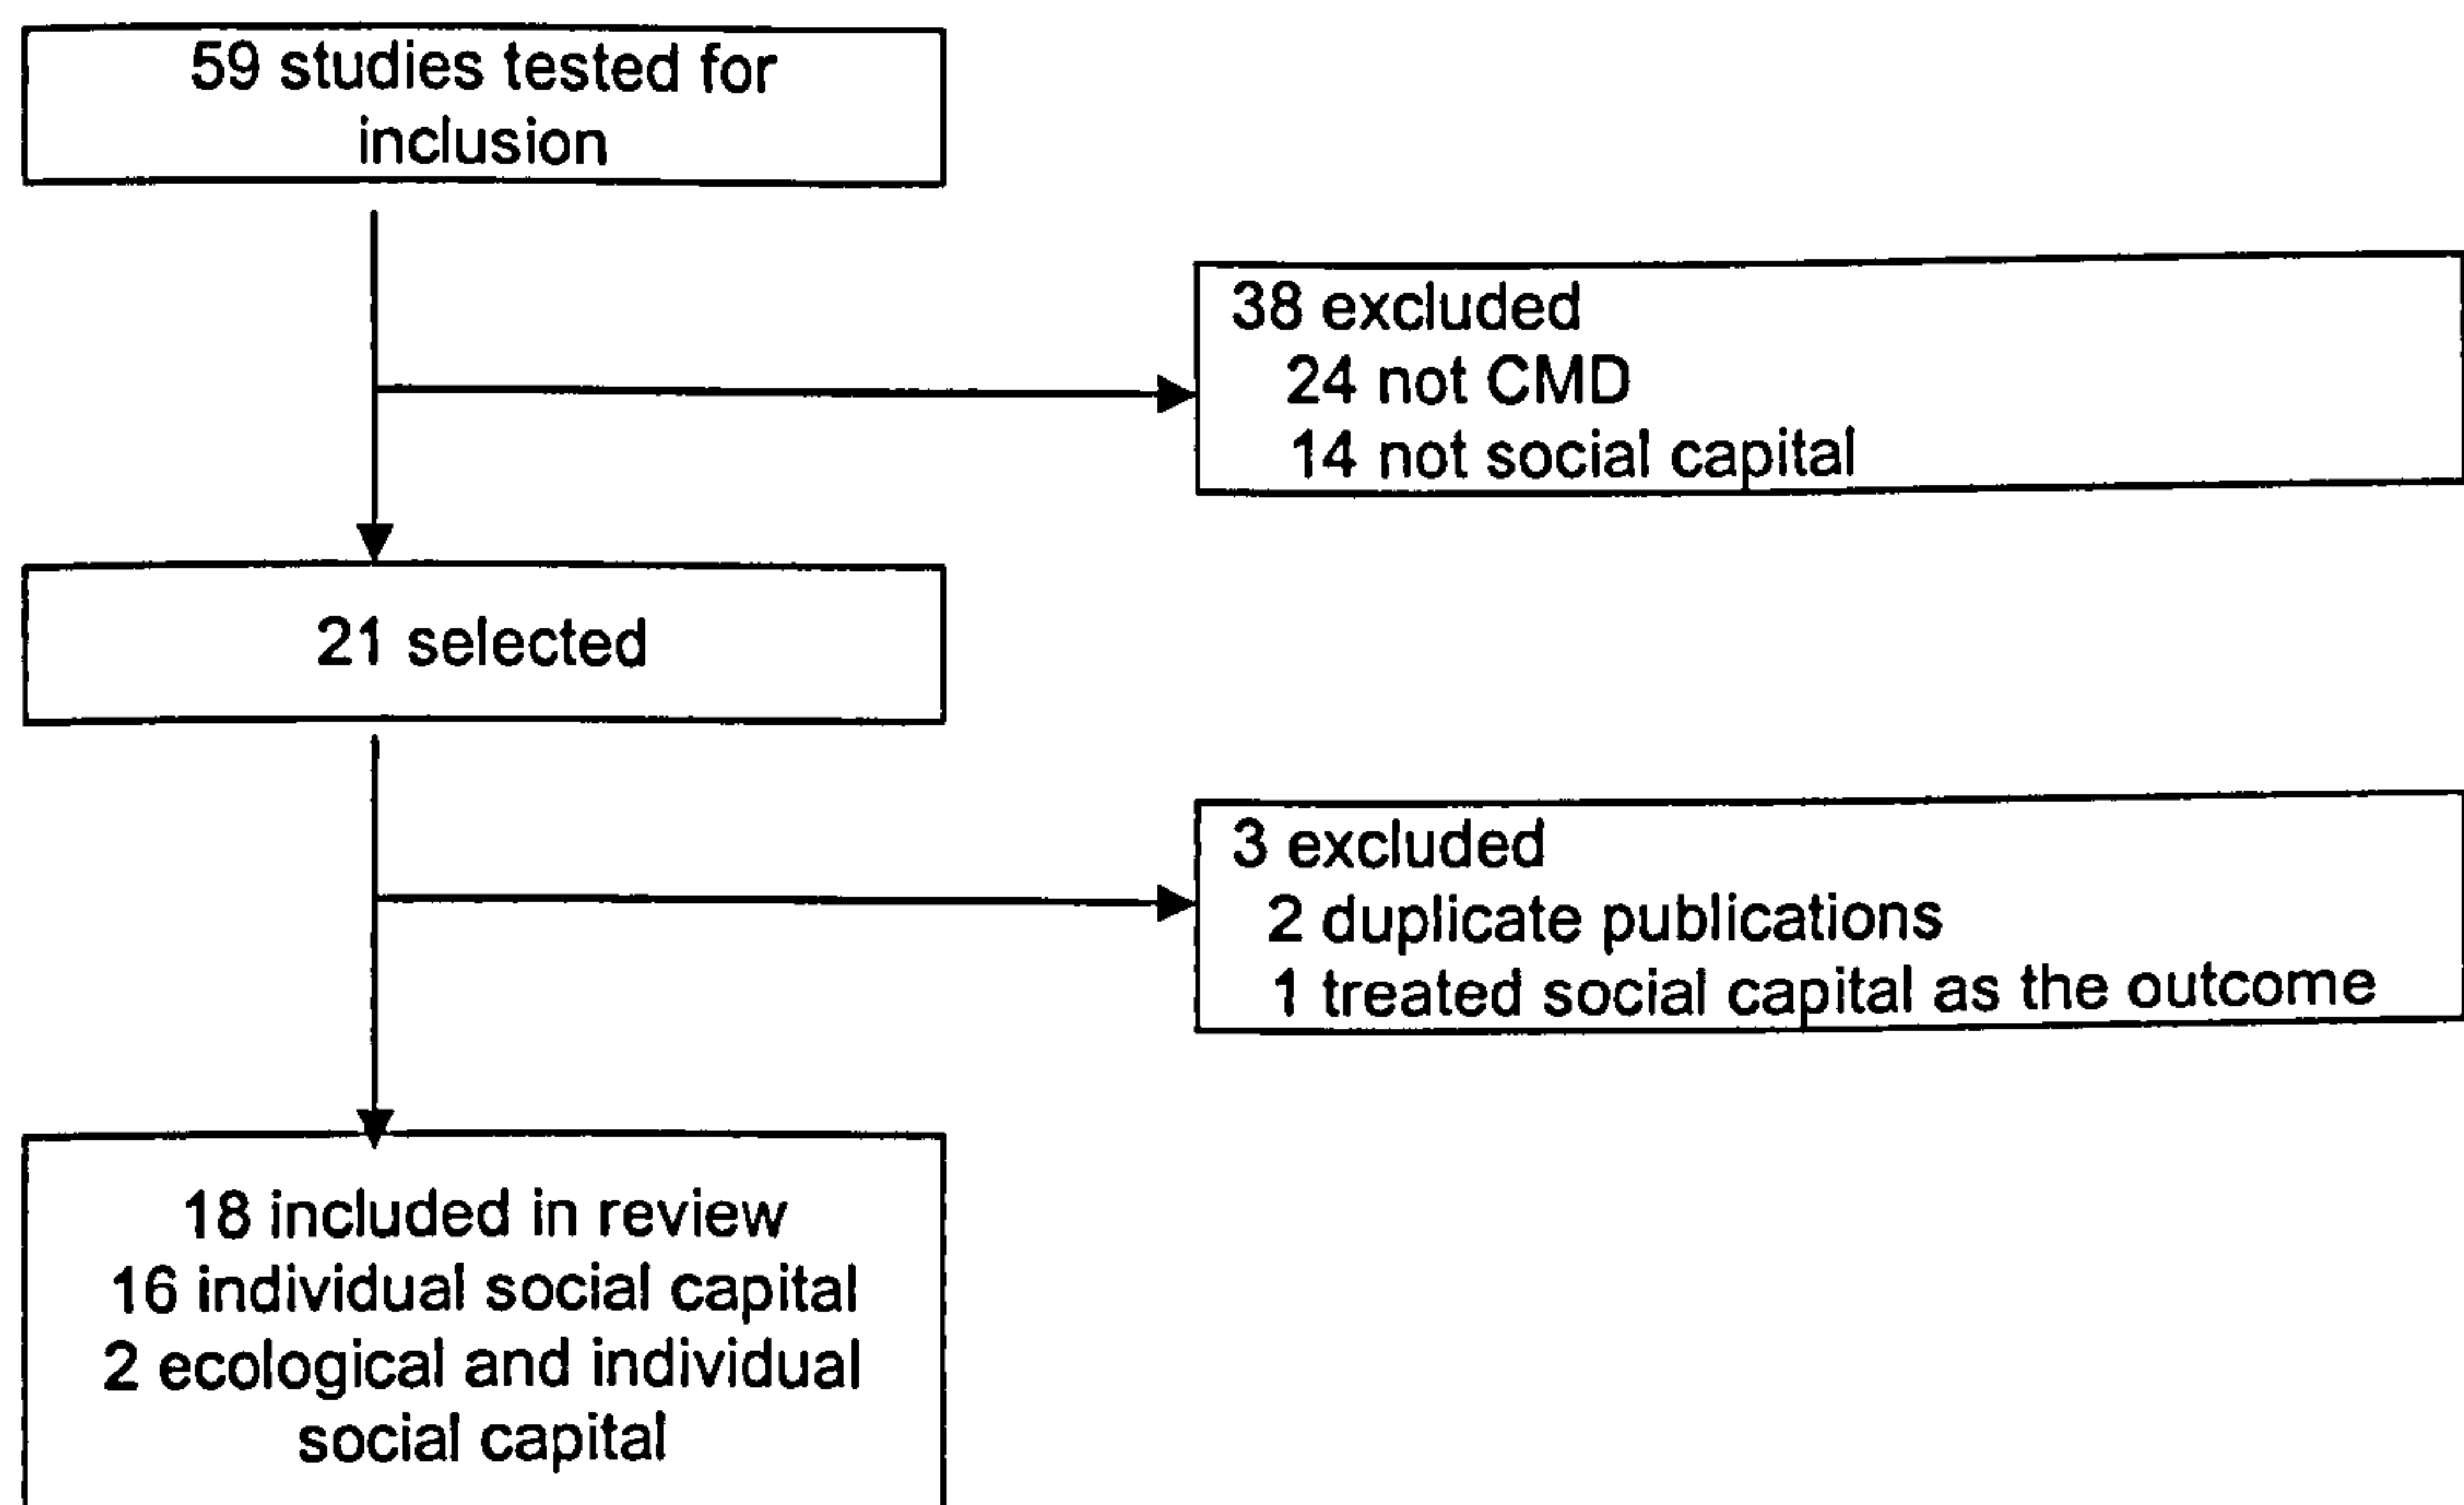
59 studies tested for inclusion

38 excluded
24 not CMD
14 not social capital

21 selected

3 excluded
2 duplicate publications
1 treated social capital as the outcome

18 included in review
16 individual social capital
2 ecological and individual social capital